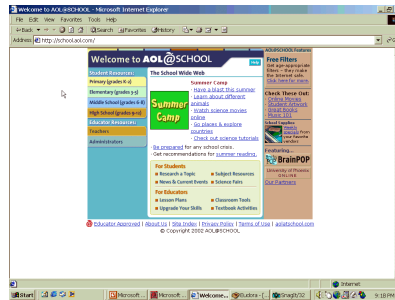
Welcome to AOL@SCHOOL - Microsoft Internet Explorer

File Edit View Favorites Tools Help

Back Search Favorites History

Address http://school.aol.com/

Welcome to AOL@SCHOOL

Student Resources:
Primary (grades K-2)
Elementary (grades 3-5)
Middle School (grades 6-8)
High School (grades 9-12)
Educator Resources:
Teachers
Administrators

The School Wide Web

Summer Camp

Summer Camp
- Have a blast this summer
- Learn about different animals
- Watch science movies online
- Go places & explore countries
- Check out science tutorials

Be prepared for any school crisis.
Get recommendations for summer reading.

For Students
Research a Topic
Subject Resources
News & Current Events
Science Fairs

For Educators
Lesson Plans
Classroom Tools
Upgrade Your Skills
Textbook Activities

AOL@SCHOOL Features

Free Filters
Get age-appropriate filters - they make the Internet safe.
Click here for more

Check These Out:
- Online Movies
- Student Artwork
- Great Books
- Music 101

School Supplies

Featuring...
BrainPOP

University of Phoenix Online
Our Partners

Educator Approved | About Us | Site Index | Privacy Policy | Terms of Use | aolatschool.com
© Copyright 2002 AOL@SCHOOL

Internet

Start Microsoft... Microsoft... Welcome... Eudora - [...] SnagIt/32 9:18 PM